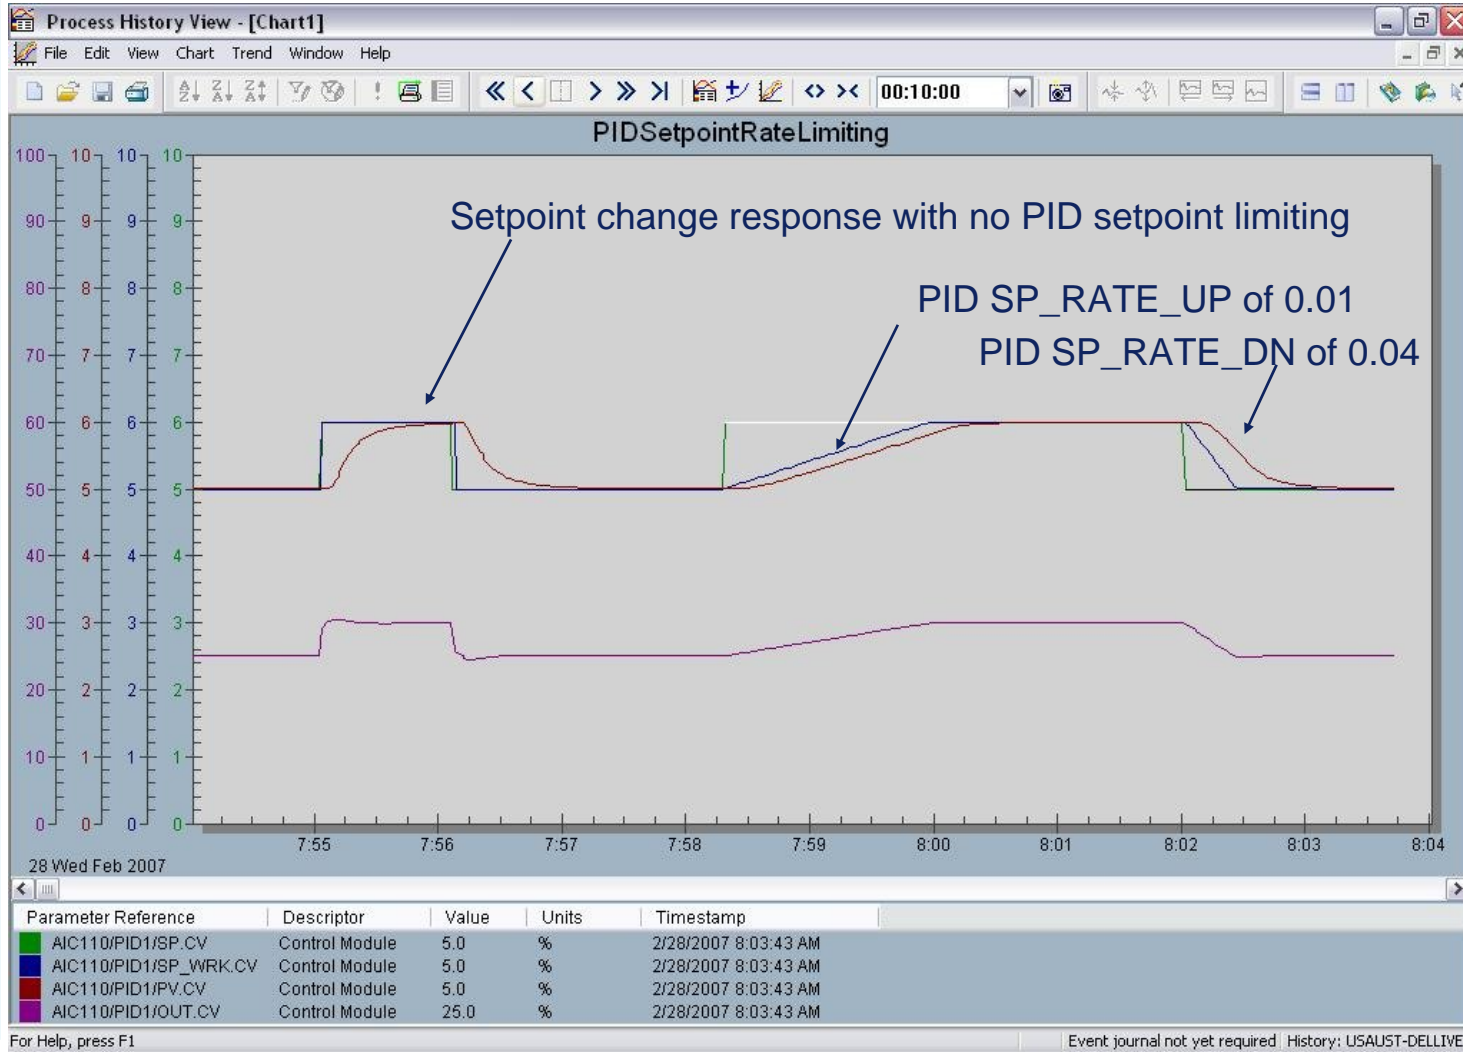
Process History View - [Chart1]

File Edit View Chart Trend Window Help

00:10:00

PIDSetpointRateLimiting

Setpoint change response with no PID setpoint limiting

PID SP_RATE_UP of 0.01

PID SP_RATE_DN of 0.04

100 90 80 70 60 50 40 30 20 10 0

10 9 8 7 6 5 4 3 2 1 0

10 9 8 7 6 5 4 3 2 1 0

10 9 8 7 6 5 4 3 2 1 0

7:55 7:56 7:57 7:58 7:59 8:00 8:01 8:02 8:03 8:04

28 Wed Feb 2007

| Parameter Reference | Descriptor | Value | Units | Timestamp |
|---|---|---|---|---|
| AIC110/PID1/SP.CV | Control Module | 5.0 | % | 2/28/2007 8:03:43 AM |
| AIC110/PID1/SP_WRK.CV | Control Module | 5.0 | % | 2/28/2007 8:03:43 AM |
| AIC110/PID1/PV.CV | Control Module | 5.0 | % | 2/28/2007 8:03:43 AM |
| AIC110/PID1/OUT.CV | Control Module | 25.0 | % | 2/28/2007 8:03:43 AM |

For Help, press F1

Event journal not yet required History: USAUST-DELLIVE